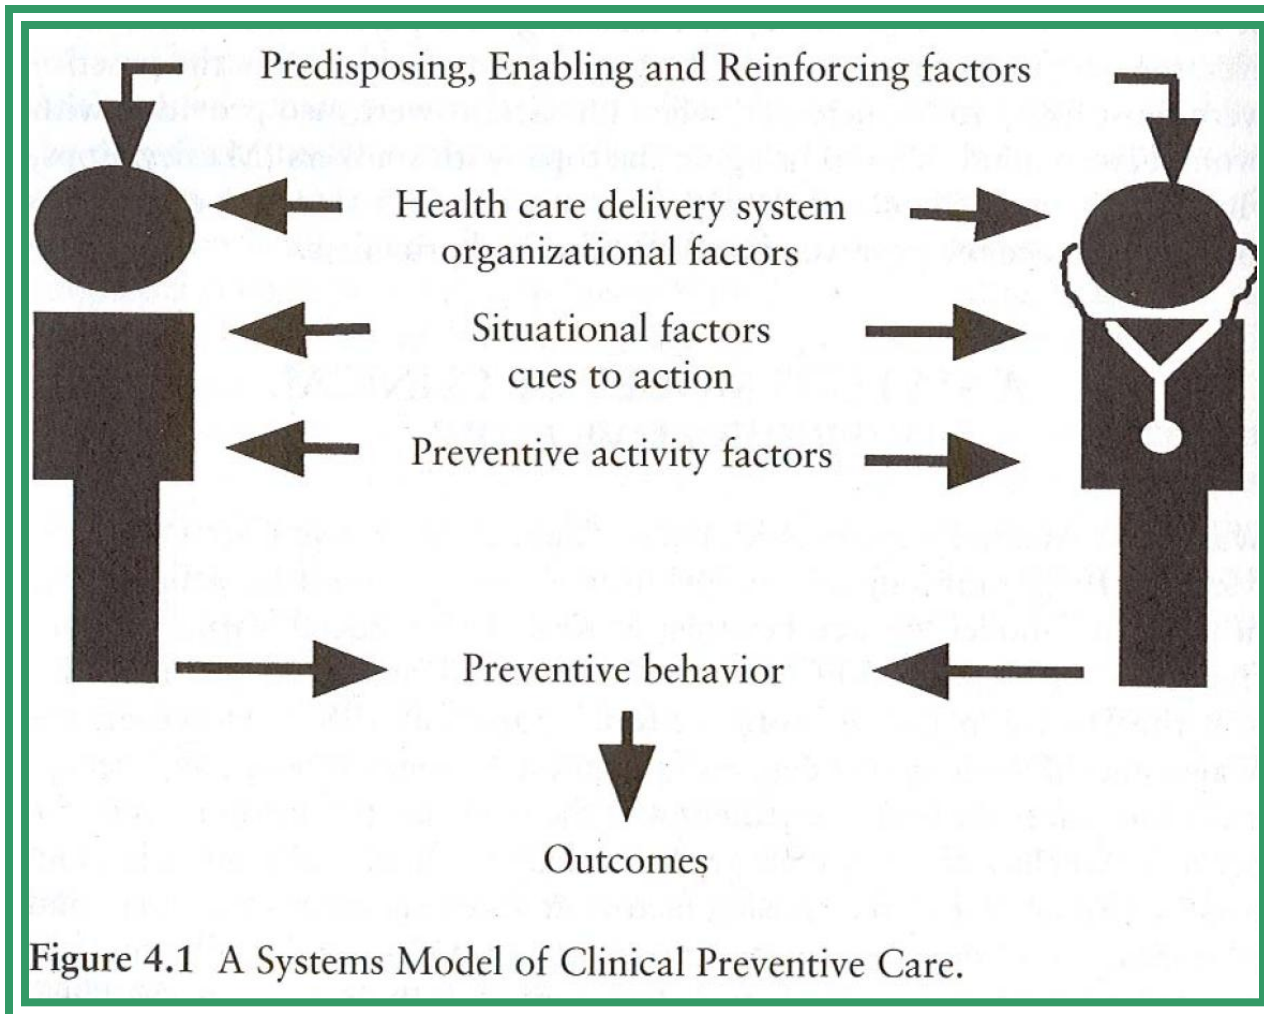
Predisposing, Enabling and Reinforcing factors

Health care delivery system organizational factors

Situational factors cues to action

Preventive activity factors

Preventive behavior

Outcomes

Figure 4.1 A Systems Model of Clinical Preventive Care.